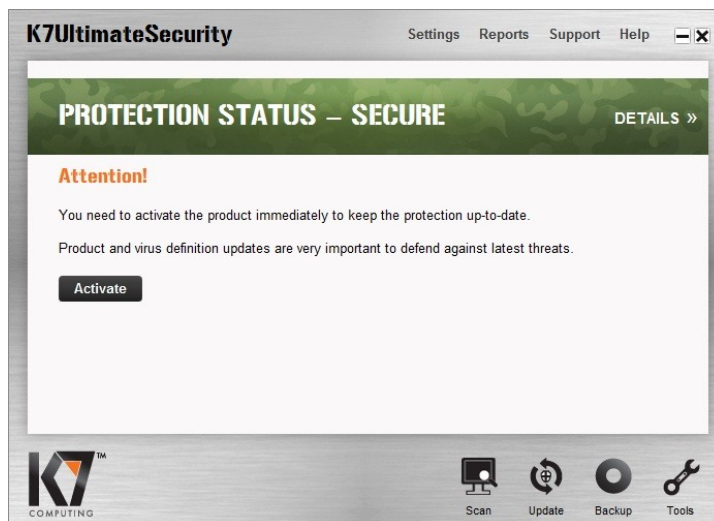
K7UltimateSecurity

Settings Reports Support Help

PROTECTION STATUS – SECURE

DETAILS »

Attention!

You need to activate the product immediately to keep the protection up-to-date.

Product and virus definition updates are very important to defend against latest threats.

Activate

K7™
COMPUTING

Scan Update Backup Tools